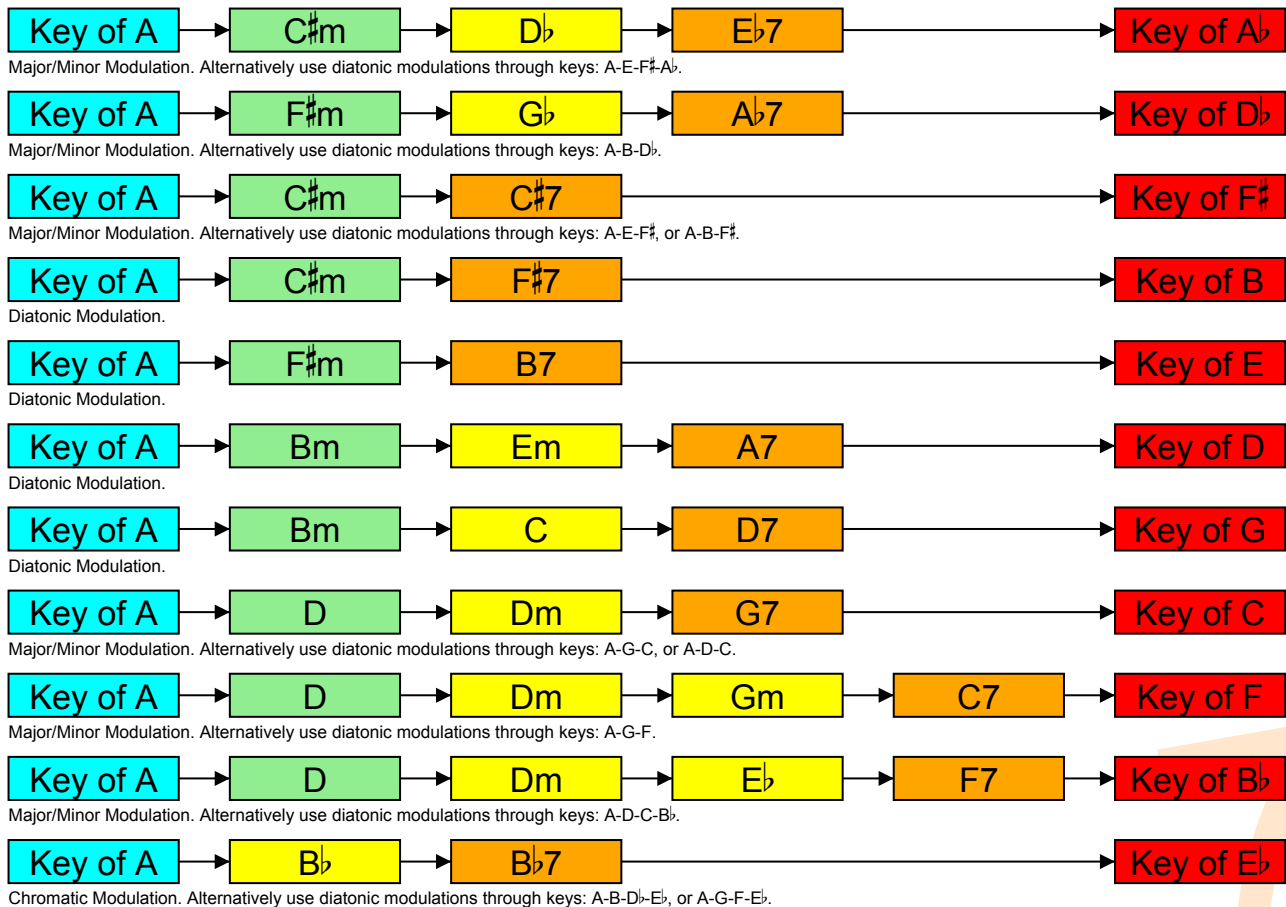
Key of A → C♯m → D♭ → E♭7 → Key of A♭
Major/Minor Modulation. Alternatively use diatonic modulations through keys: A-E-F♯-A♭.

Key of A → F♯m → G♭ → A♭7 → Key of D♭
Major/Minor Modulation. Alternatively use diatonic modulations through keys: A-B-D♭.

Key of A → C♯m → C♯7 → Key of F♯
Major/Minor Modulation. Alternatively use diatonic modulations through keys: A-E-F♯, or A-B-F♯.

Key of A → C♯m → F♯7 → Key of B
Diatonic Modulation.

Key of A → F♯m → B7 → Key of E
Diatonic Modulation.

Key of A → Bm → Em → A7 → Key of D
Diatonic Modulation.

Key of A → Bm → C → D7 → Key of G
Diatonic Modulation.

Key of A → D → Dm → G7 → Key of C
Major/Minor Modulation. Alternatively use diatonic modulations through keys: A-G-C, or A-D-C.

Key of A → D → Dm → Gm → C7 → Key of F
Major/Minor Modulation. Alternatively use diatonic modulations through keys: A-G-F.

Key of A → D → Dm → E♭ → F7 → Key of B♭
Major/Minor Modulation. Alternatively use diatonic modulations through keys: A-D-C-B♭.

Key of A → B♭ → B♭7 → Key of E♭
Chromatic Modulation. Alternatively use diatonic modulations through keys: A-B-D♭-E♭, or A-G-F-E♭.